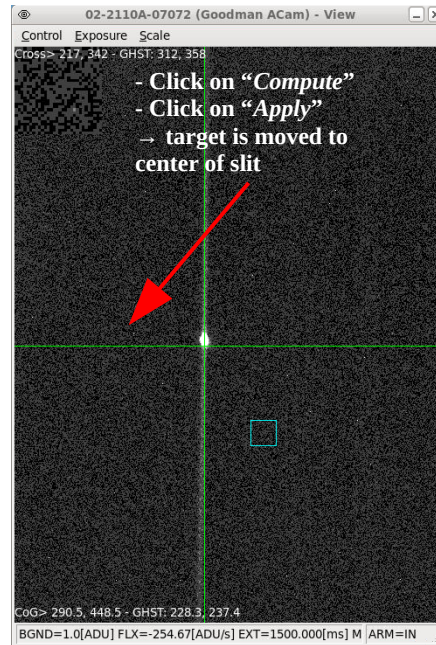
02-2110A-07072 (Goodman ACam) - View

Control Exposure Scale

Cross> 217, 342 - GHST: 312, 358

- Click on "*Compute*"
- Click on "*Apply*"
→ target is moved to center of slit

CoG> 290.5, 448.5 - GHST: 228.3, 237.4

BGND=1.0[ADU] FLX=-254.67[ADU/s] EXT=1500.000[ms] M ARM=IN